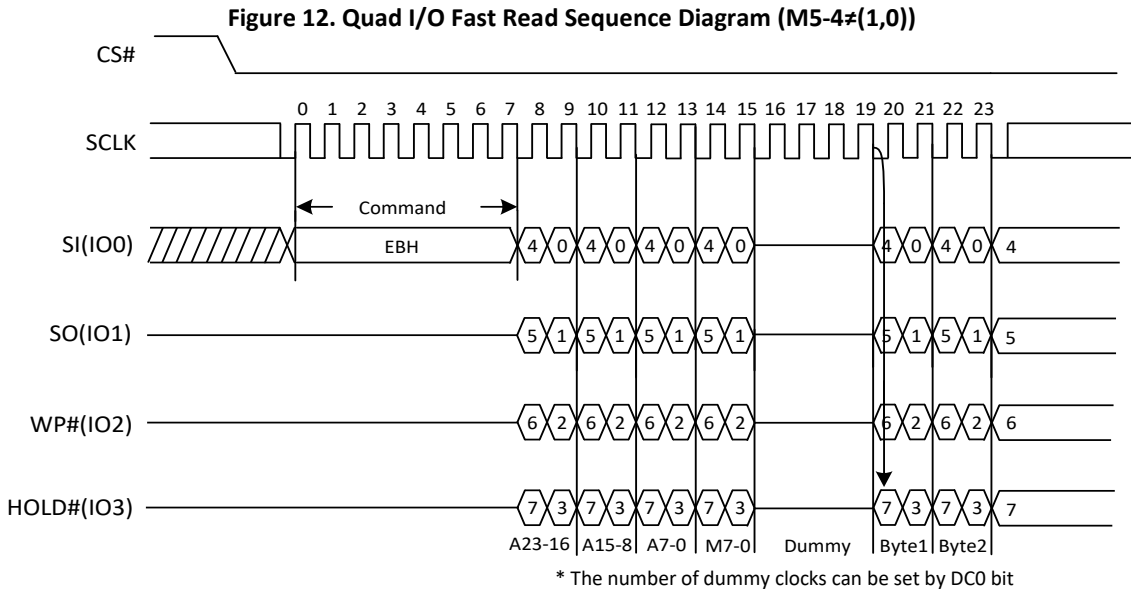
Figure 12. Quad I/O Fast Read Sequence Diagram (M5-4≠(1,0))

CS#

0 1 2 3 4 5 6 7 8 9 10 11 12 13 14 15 16 17 18 19 20 21 22 23

SCLK

Command

SI(IO0) EBH 4 0 4 0 4 0 4 0 4 0 4 0 4

SO(IO1) 5 1 5 1 5 1 5 1 5 1 5 1 5

WP#(IO2) 6 2 6 2 6 2 6 2 6 2 6 2 6

HOLD#(IO3) 7 3 7 3 7 3 7 3 7 3 7 3 7

A23-16 A15-8 A7-0 M7-0 Dummy Byte1 Byte2

* The number of dummy clocks can be set by DC0 bit